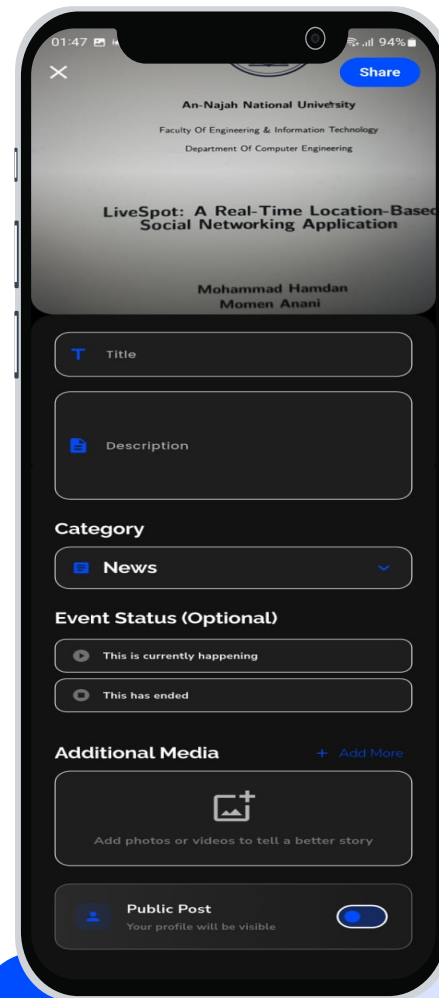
01:47 94%

Share

An-Najah National University

Faculty Of Engineering & Information Technology

Department Of Computer Engineering

LiveSpot: A Real-Time Location-Based Social Networking Application

Mohammad Hamdan
Momen Anani

Title

Description

Category

News

Event Status (Optional)

This is currently happening

This has ended

Additional Media

+ Add More

Add photos or videos to tell a better story

Public Post
Your profile will be visible